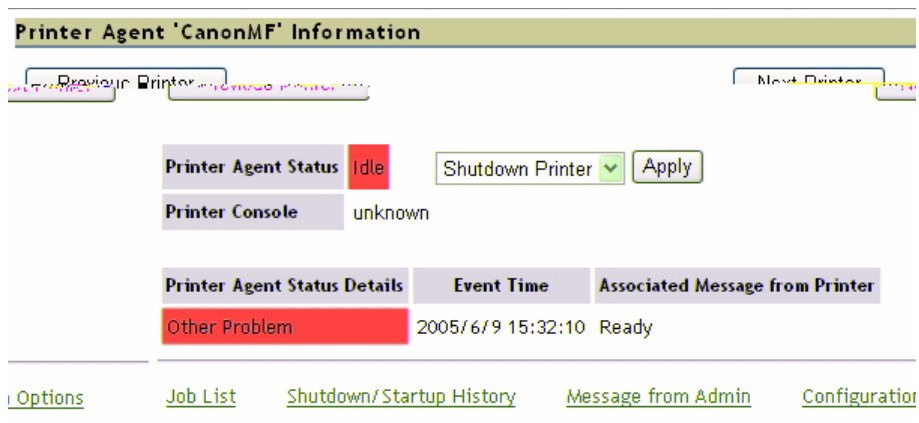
Printer Agent 'CanonMF' Information

Previous Printer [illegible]

Next Printer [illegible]

| Printer Agent Status | Idle |
|---|---|
| Printer Console | unknown |

Shutdown Printer Apply

| Printer Agent Status Details | Event Time | Associated Message from Printer |
|---|---|---|
| Other Problem | 2005/6/9 15:32:10 | Ready |

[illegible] Options Job List Shutdown/Startup History Message from Admin Configuration